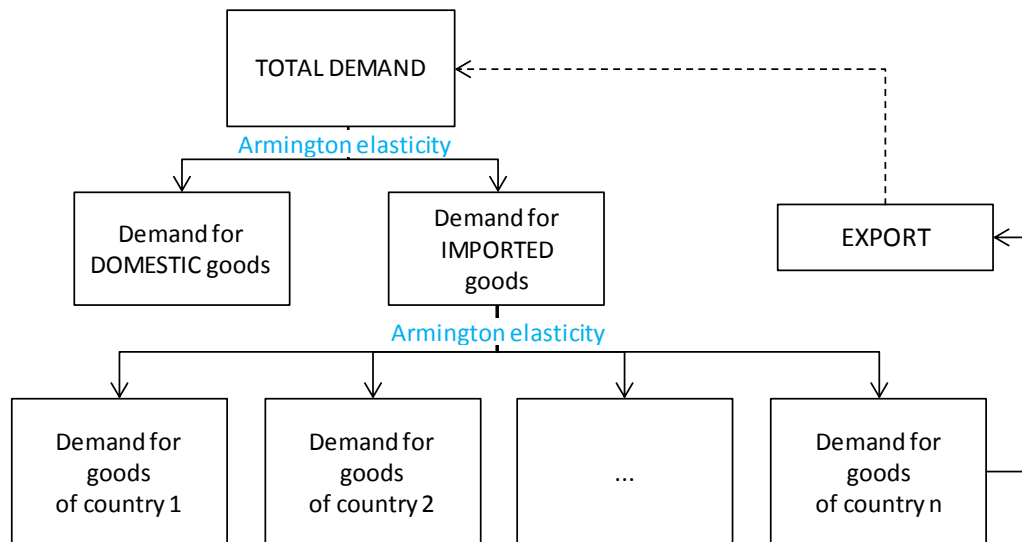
TOTAL DEMAND

Armington elasticity

Demand for DOMESTIC goods

Demand for IMPORTED goods

EXPORT

Armington elasticity

Demand for goods of country 1

Demand for goods of country 2

...

Demand for goods of country n